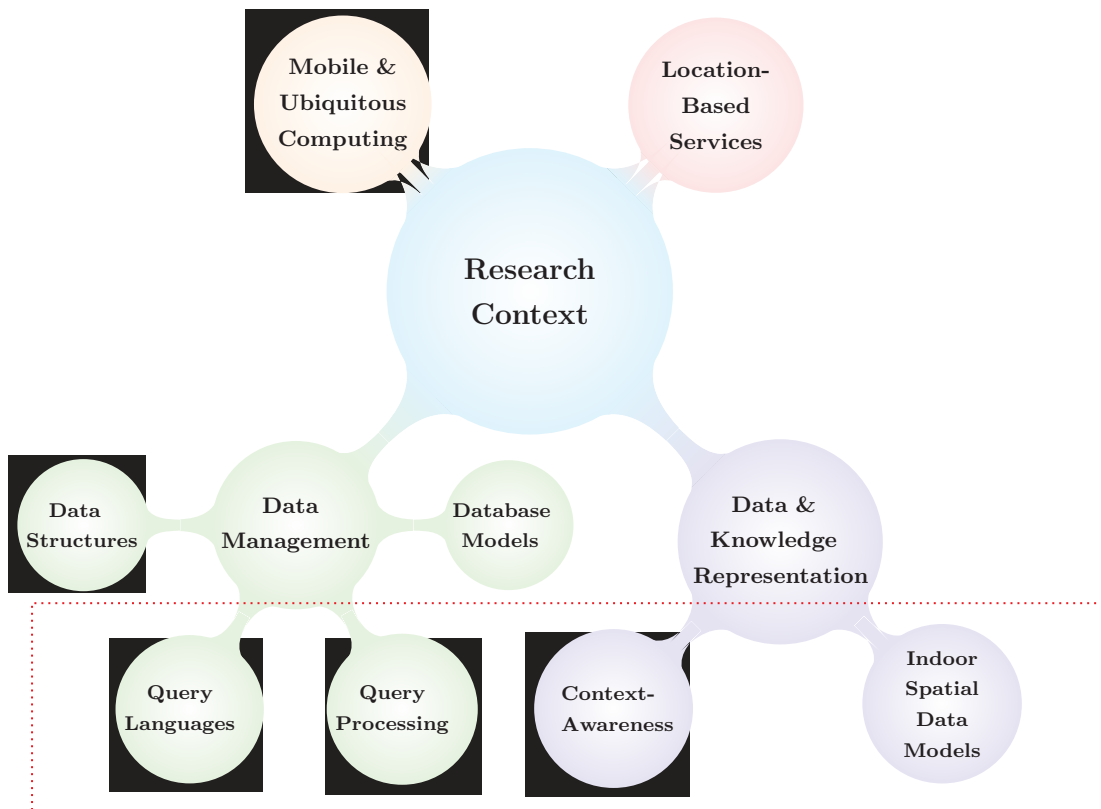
Mobile & Ubiquitous Computing

Location-Based Services

Research Context

Data Structures

Data Management

Database Models

Data & Knowledge Representation

Query Languages

Query Processing

Context-Awareness

Indoor Spatial Data Models